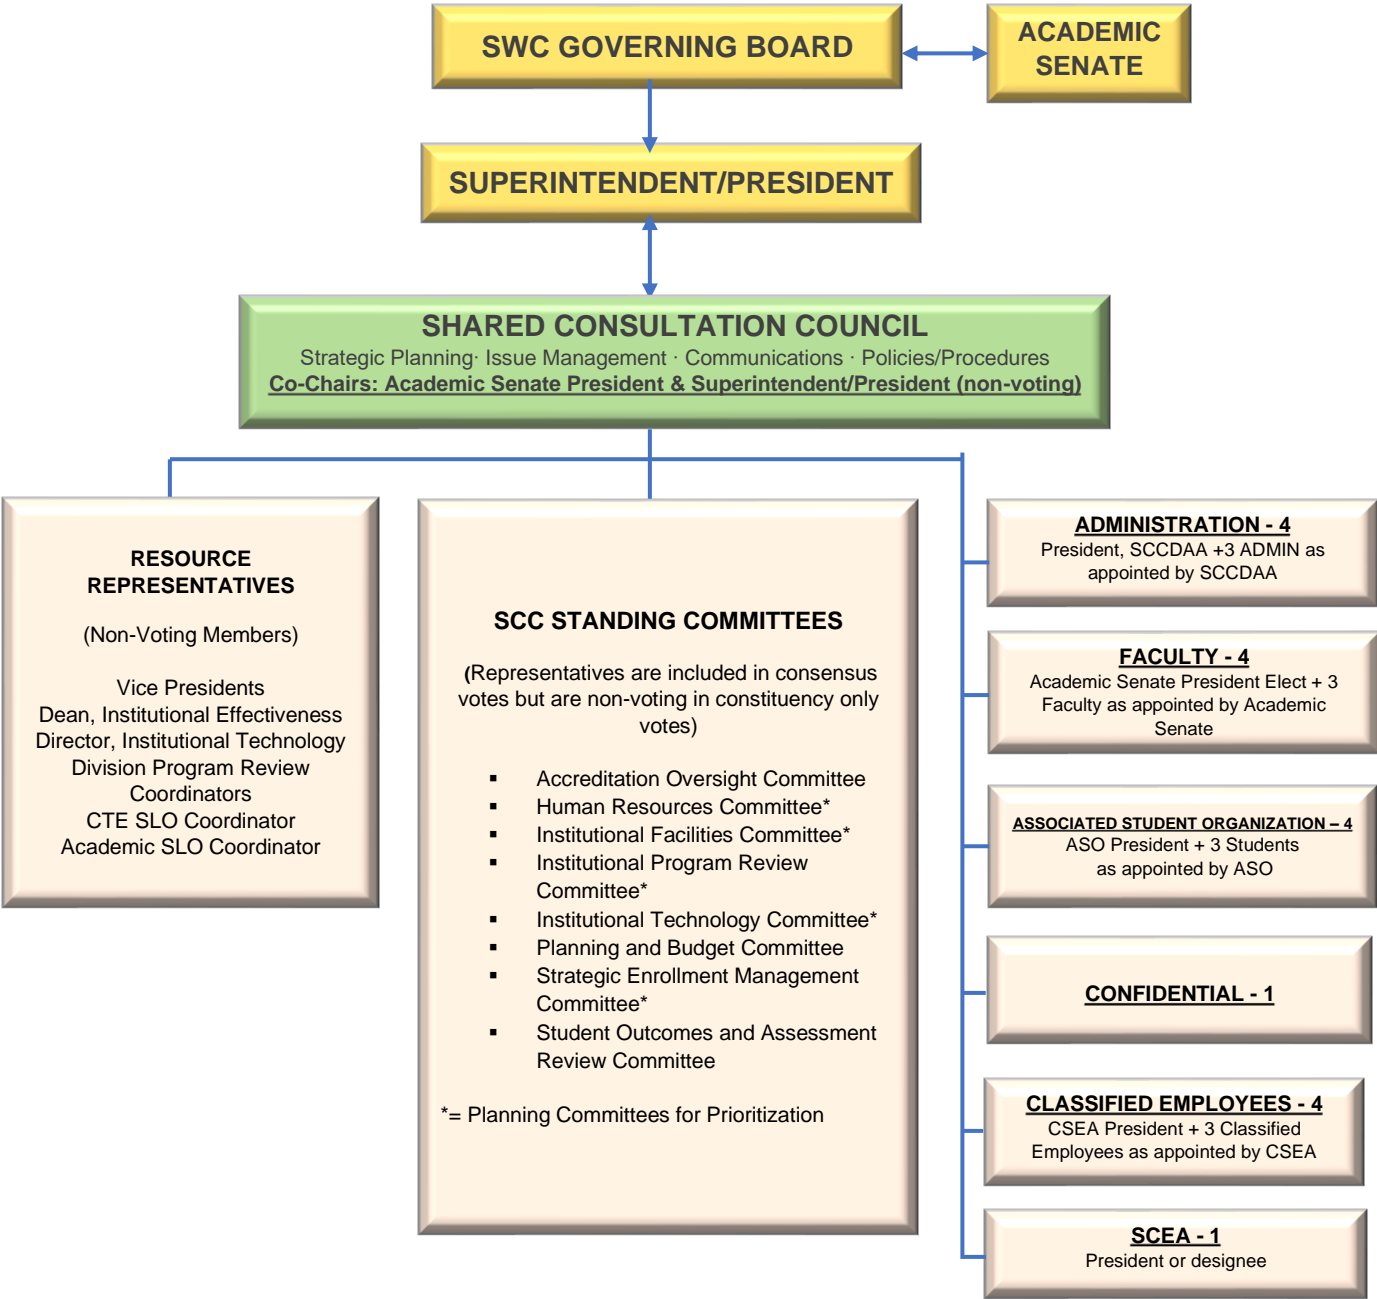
SWC GOVERNING BOARD

ACADEMIC SENATE

SUPERINTENDENT/PRESIDENT

SHARED CONSULTATION COUNCIL

Strategic Planning· Issue Management · Communications · Policies/Procedures

Co-Chairs: Academic Senate President & Superintendent/President (non-voting)

RESOURCE REPRESENTATIVES

(Non-Voting Members)

Vice Presidents
Dean, Institutional Effectiveness
Director, Institutional Technology
Division Program Review Coordinators
CTE SLO Coordinator
Academic SLO Coordinator

SCC STANDING COMMITTEES

(Representatives are included in consensus votes but are non-voting in constituency only votes)

- Accreditation Oversight Committee
- Human Resources Committee*
- Institutional Facilities Committee*
- Institutional Program Review Committee*
- Institutional Technology Committee*
- Planning and Budget Committee
- Strategic Enrollment Management Committee*
- Student Outcomes and Assessment Review Committee

*= Planning Committees for Prioritization

ADMINISTRATION - 4
President, SCCDAA +3 ADMIN as appointed by SCCDAA

FACULTY - 4
Academic Senate President Elect + 3 Faculty as appointed by Academic Senate

ASSOCIATED STUDENT ORGANIZATION – 4
ASO President + 3 Students as appointed by ASO

CONFIDENTIAL - 1

CLASSIFIED EMPLOYEES - 4
CSEA President + 3 Classified Employees as appointed by CSEA

SCEA - 1
President or designee